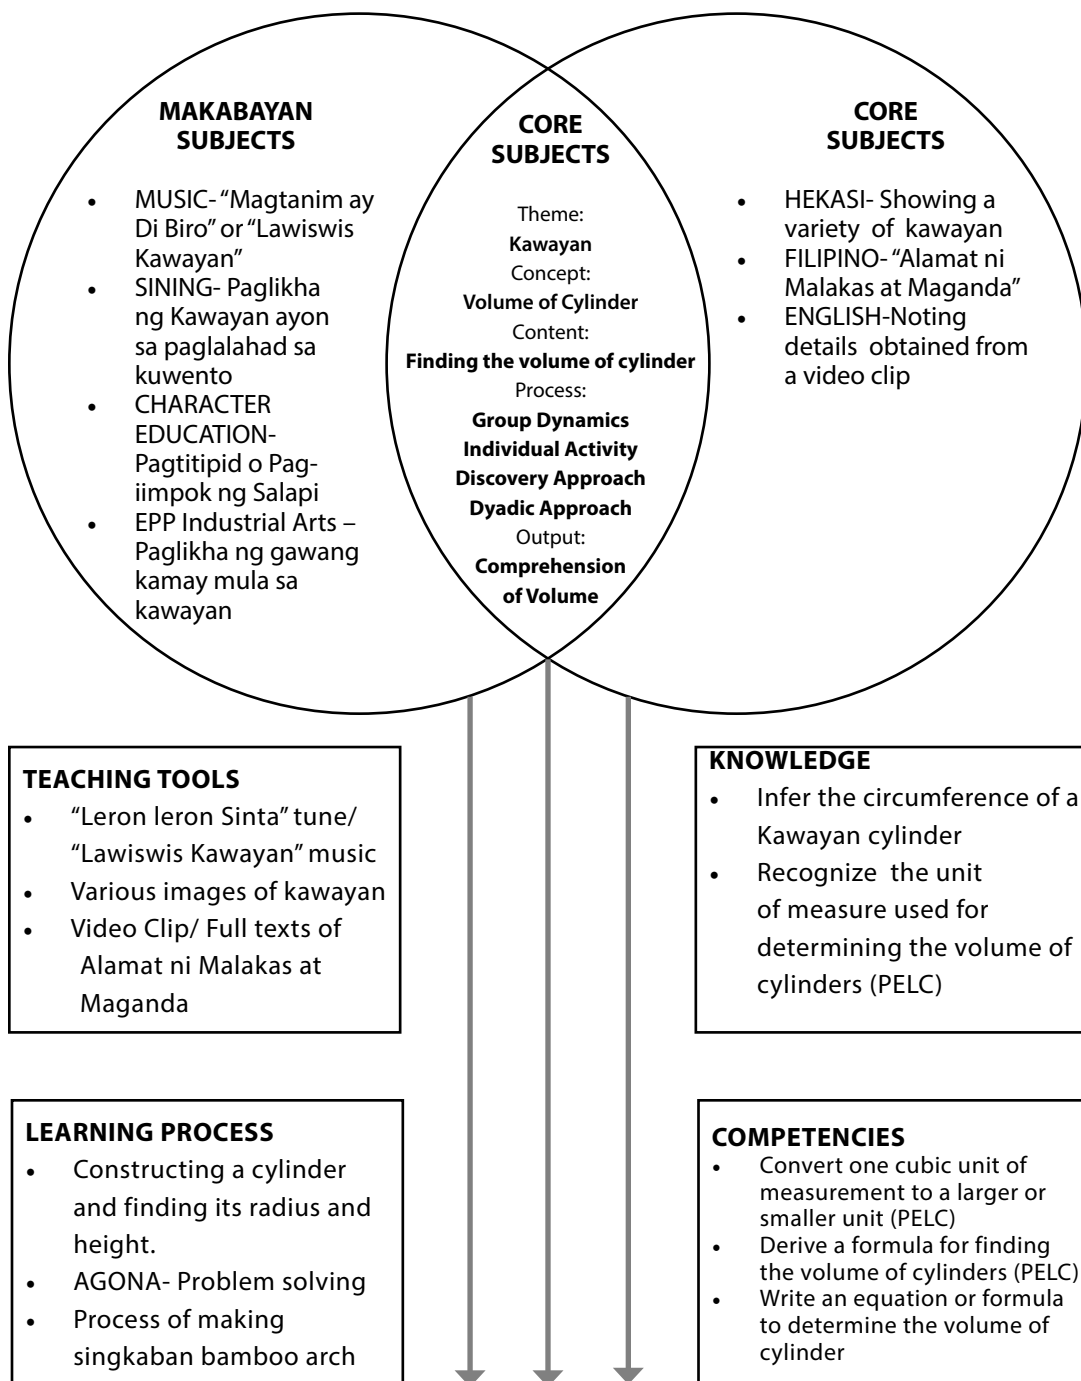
MAKABAYAN SUBJECTS

- MUSIC- "Magtanim ay Di Biro" or "Lawiswis Kawayan"
- SINING- Paglikha ng Kawayan ayon sa paglalahad sa kuwento
- CHARACTER EDUCATION- Pagtitipid o Pag-iimpok ng Salapi
- EPP Industrial Arts – Paglikha ng gawang kamay mula sa kawayan

CORE SUBJECTS

Theme:
**Kawayan**
Concept:
**Volume of Cylinder**
Content:
**Finding the volume of cylinder**
Process:
**Group Dynamics**
**Individual Activity**
**Discovery Approach**
**Dyadic Approach**
Output:
**Comprehension of Volume**

CORE SUBJECTS

- HEKASI- Showing a variety of kawayan
- FILIPINO- "Alamat ni Malakas at Maganda"
- ENGLISH-Noting details obtained from a video clip

TEACHING TOOLS
- "Leron leron Sinta" tune/ "Lawiswis Kawayan" music
- Various images of kawayan
- Video Clip/ Full texts of Alamat ni Malakas at Maganda

KNOWLEDGE
- Infer the circumference of a Kawayan cylinder
- Recognize the unit of measure used for determining the volume of cylinders (PELC)

LEARNING PROCESS
- Constructing a cylinder and finding its radius and height.
- AGONA- Problem solving
- Process of making singkaban bamboo arch

COMPETENCIES
- Convert one cubic unit of measurement to a larger or smaller unit (PELC)
- Derive a formula for finding the volume of cylinders (PELC)
- Write an equation or formula to determine the volume of cylinder